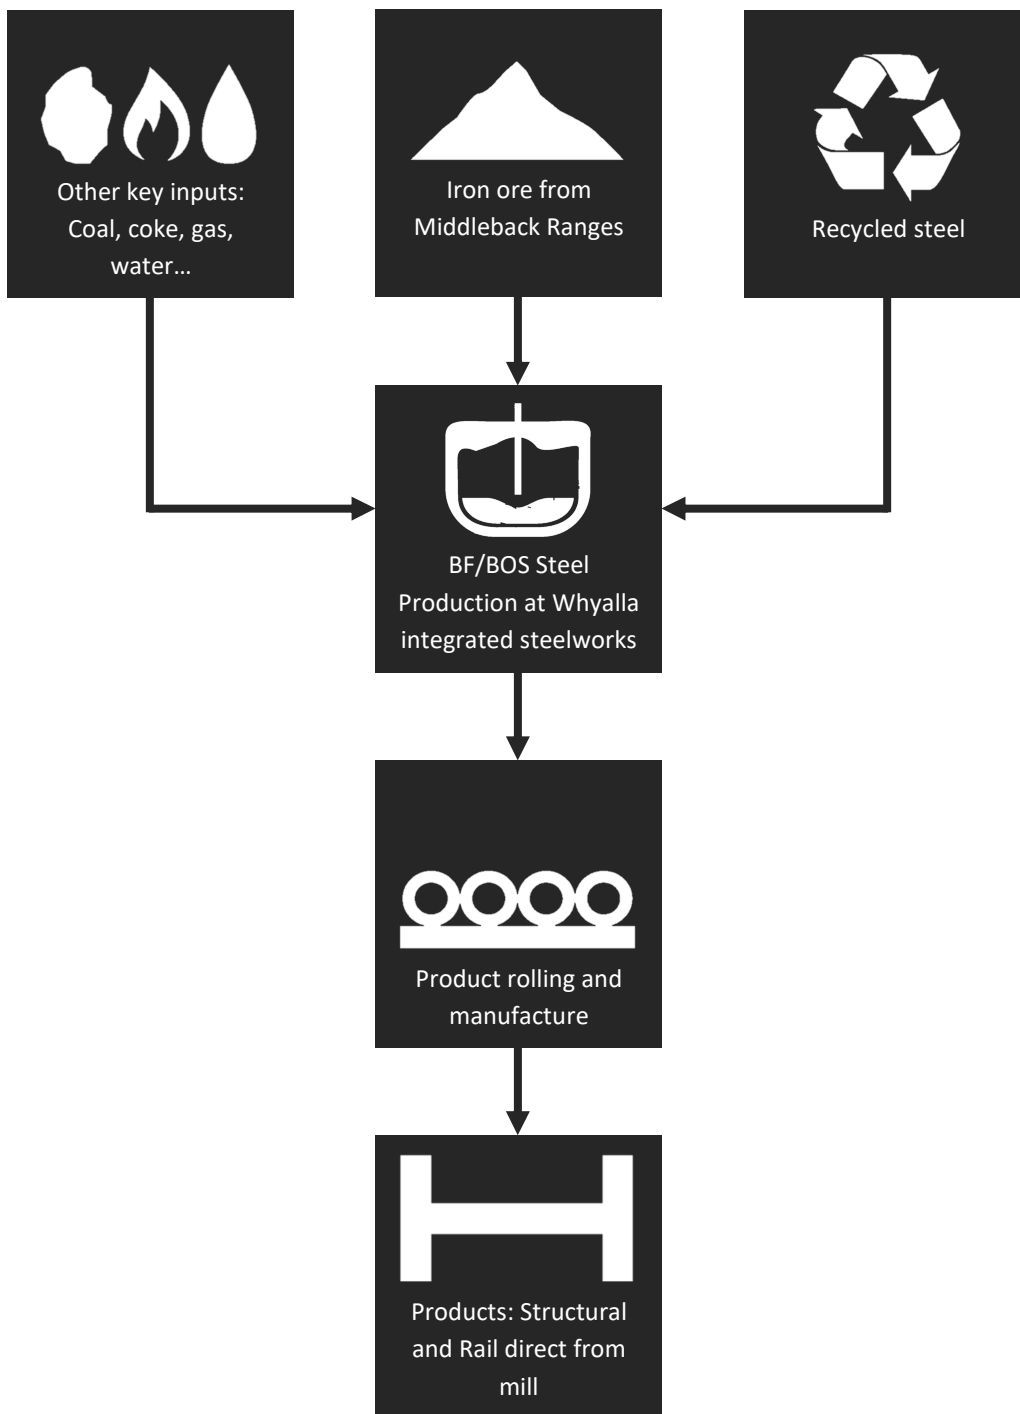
Other key inputs: Coal, coke, gas, water…

Iron ore from Middleback Ranges

Recycled steel

BF/BOS Steel Production at Whyalla integrated steelworks

Product rolling and manufacture

Products: Structural and Rail direct from mill